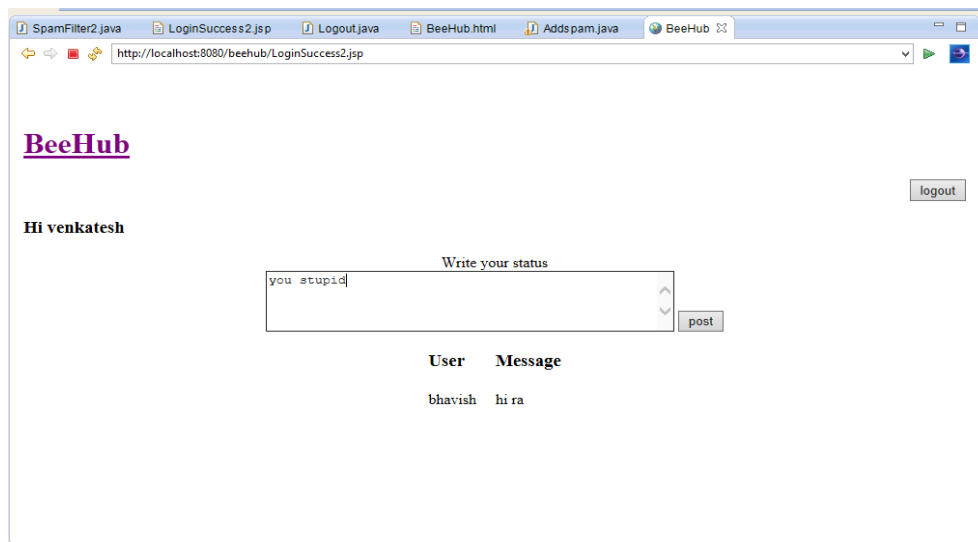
SpamFilter2.java LoginSuccess2.jsp Logout.java BeeHub.html Addspam.java BeeHub

http://localhost:8080/beehub/LoginSuccess2.jsp

BeeHub

logout

Hi venkatesh

Write your status

you stupid

post

| User | Message |
|---|---|
| bhavish | hi ra |